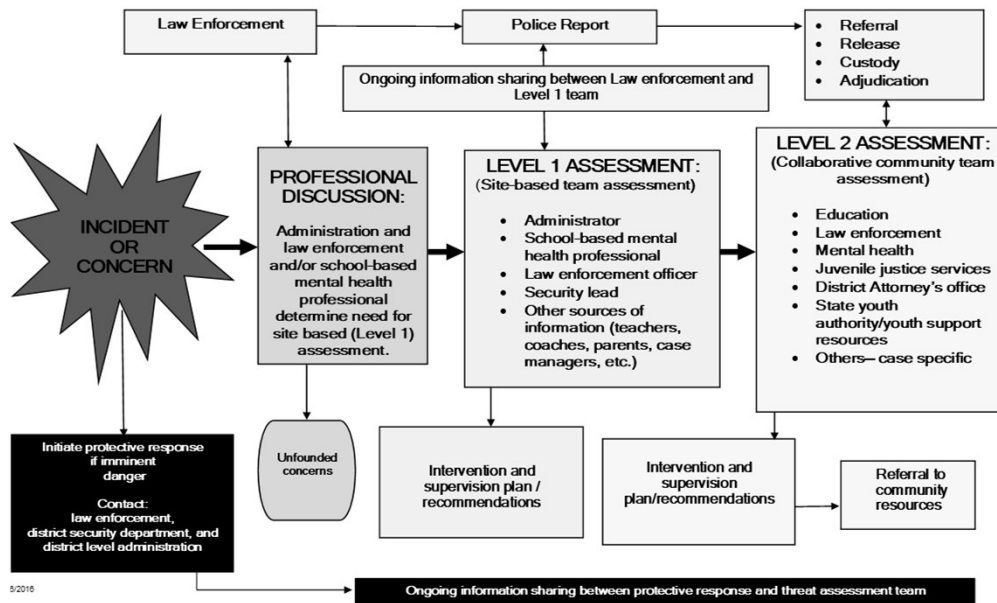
Law Enforcement

Police Report

- Referral
- Release
- Custody
- Adjudication

Ongoing information sharing between Law enforcement and Level 1 team

INCIDENT OR CONCERN

PROFESSIONAL DISCUSSION:

Administration and law enforcement and/or school-based mental health professional determine need for site based (Level 1) assessment.

LEVEL 1 ASSESSMENT:
(Site-based team assessment)

- Administrator
- School-based mental health professional
- Law enforcement officer
- Security lead
- Other sources of information (teachers, coaches, parents, case managers, etc.)

LEVEL 2 ASSESSMENT:
(Collaborative community team assessment)

- Education
- Law enforcement
- Mental health
- Juvenile justice services
- District Attorney's office
- State youth authority/youth support resources
- Others– case specific

Initiate protective response if imminent danger

Contact:
law enforcement, district security department, and district level administration

Unfounded concerns

Intervention and supervision plan / recommendations

Intervention and supervision plan/recommendations

Referral to community resources

5/2016

Ongoing information sharing between protective response and threat assessment team